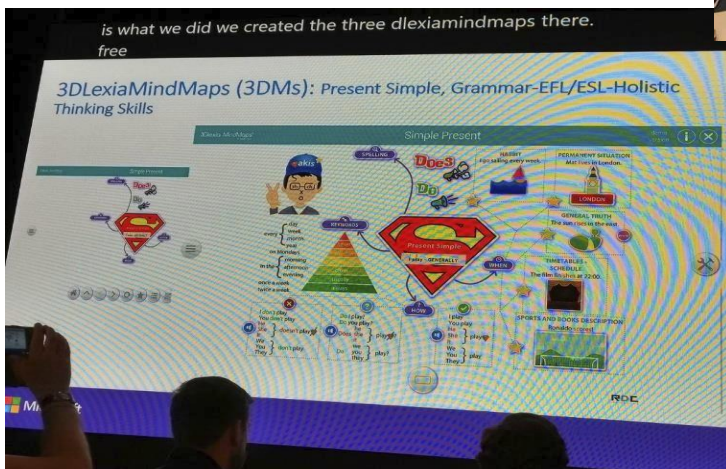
is what we did we created the three dlexiamindmaps there. free

3DLexiaMindMaps (3DMs): Present Simple, Grammar-EFL/ESL-Holistic Thinking Skills

3Dexia MindMaps

Simple Present

Simple Present

SPELLING

Does

Do

akis

HABIT

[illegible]

PERMANENT SITUATION

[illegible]

LONDON

KEYWORDS

GENERAL TRUTH

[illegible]

Present Simple

Today - GENERALLY

every

in the morning afternoon evening

once a week twice a week

WHEN

TIMETABLES - SCHEDULE

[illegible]

HOW

SPORTS AND BOOKS DESCRIPTION

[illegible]

I don't play
You don't play
He
She
It doesn't play
We
You
They don't play

Do I play?
Do you play?
Does he
she
it play?
Do we
you
they play?

I play
You play
He
She
It plays
We
You
They play

Mi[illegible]

ROC